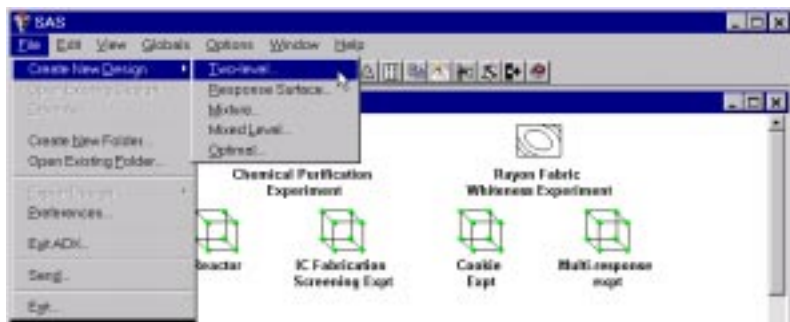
SAS

File Edit View Globals Options Window Help

Create New Design
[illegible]
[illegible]
Create New Folder...
Open Existing Folder...
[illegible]
Preferences...
Exit ADX...
Send...
Exit...

Two-level...
Response Surface...
Mixture...
Mixed Level...
Optimal...

Chemical Purification Experiment
Rayon Fabric Whiteness Experiment
Reactor
IC Fabrication Screening Expt
Cookie Expt
Multi-response expt